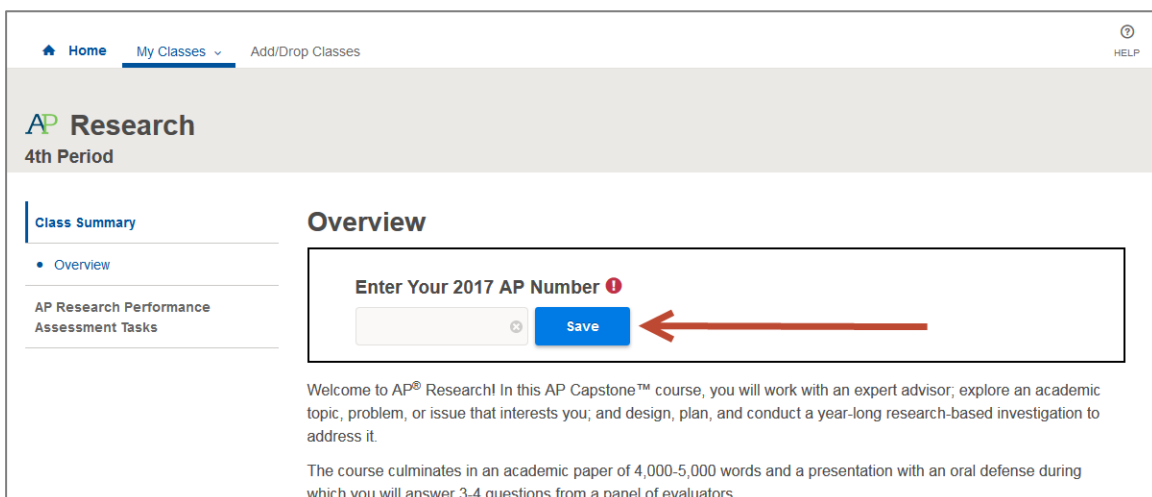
Home My Classes Add/Drop Classes

HELP

AP Research
4th Period

Class Summary

• Overview

AP Research Performance Assessment Tasks

Overview

Enter Your 2017 AP Number

Save

Welcome to AP® Research! In this AP Capstone™ course, you will work with an expert advisor; explore an academic topic, problem, or issue that interests you; and design, plan, and conduct a year-long research-based investigation to address it.

The course culminates in an academic paper of 4,000-5,000 words and a presentation with an oral defense during which you will answer 3-4 questions from a panel of evaluators.